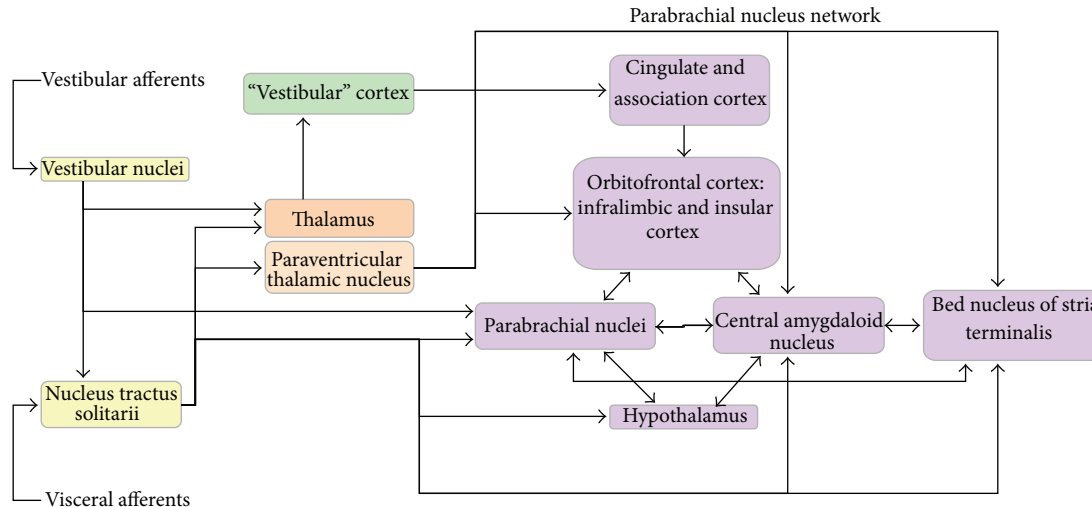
Parabrachial nucleus network

Vestibular afferents

"Vestibular" cortex

Cingulate and association cortex

Vestibular nuclei

Orbitofrontal cortex: infralimbic and insular cortex

Thalamus

Paraventricular thalamic nucleus

Parabrachial nuclei

Central amygdaloid nucleus

Bed nucleus of stria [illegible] terminalis

Nucleus tractus solitarii

Hypothalamus

Visceral afferents